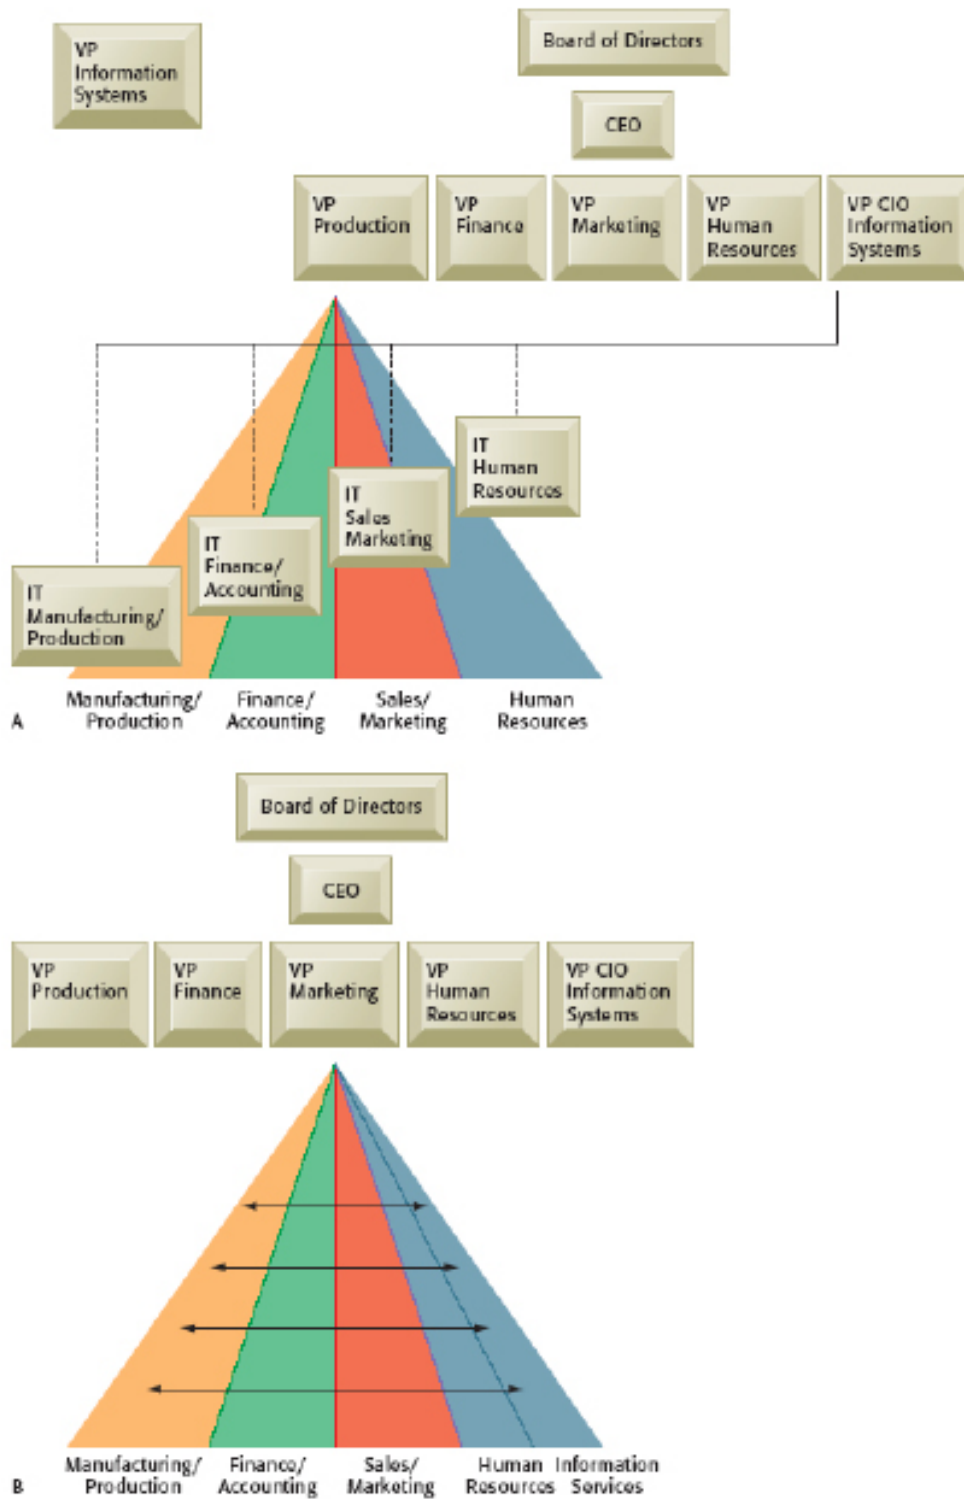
VP Information Systems

Board of Directors

CEO

VP Production

VP Finance

VP Marketing

VP Human Resources

VP CIO Information Systems

IT Human Resources

IT Sales Marketing

IT Finance/ Accounting

IT Manufacturing/ Production

A

Manufacturing/ Production

Finance/ Accounting

Sales/ Marketing

Human Resources

Board of Directors

CEO

VP Production

VP Finance

VP Marketing

VP Human Resources

VP CIO Information Systems

B

Manufacturing/ Production

Finance/ Accounting

Sales/ Marketing

Human Resources

Information Services